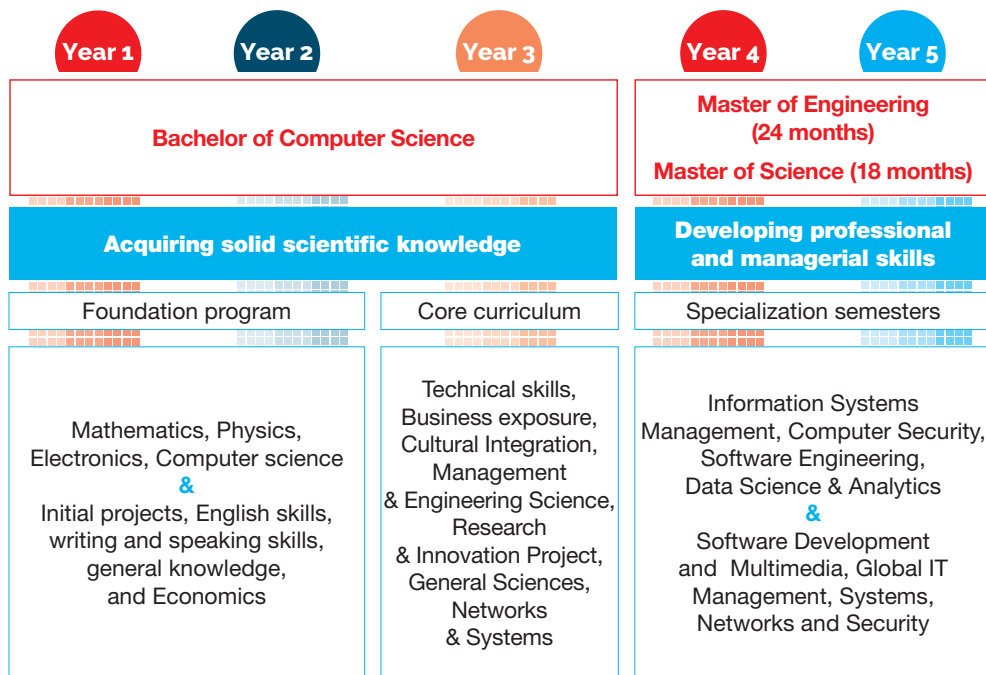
Year 1 Year 2 Year 3 Year 4 Year 5

Bachelor of Computer Science

Master of Engineering (24 months)

Master of Science (18 months)

Acquiring solid scientific knowledge

Developing professional and managerial skills

Foundation program

Core curriculum

Specialization semesters

Mathematics, Physics, Electronics, Computer science
&
Initial projects, English skills, writing and speaking skills, general knowledge, and Economics

Technical skills, Business exposure, Cultural Integration, Management & Engineering Science, Research & Innovation Project, General Sciences, Networks & Systems

Information Systems Management, Computer Security, Software Engineering, Data Science & Analytics
&
Software Development and Multimedia, Global IT Management, Systems, Networks and Security